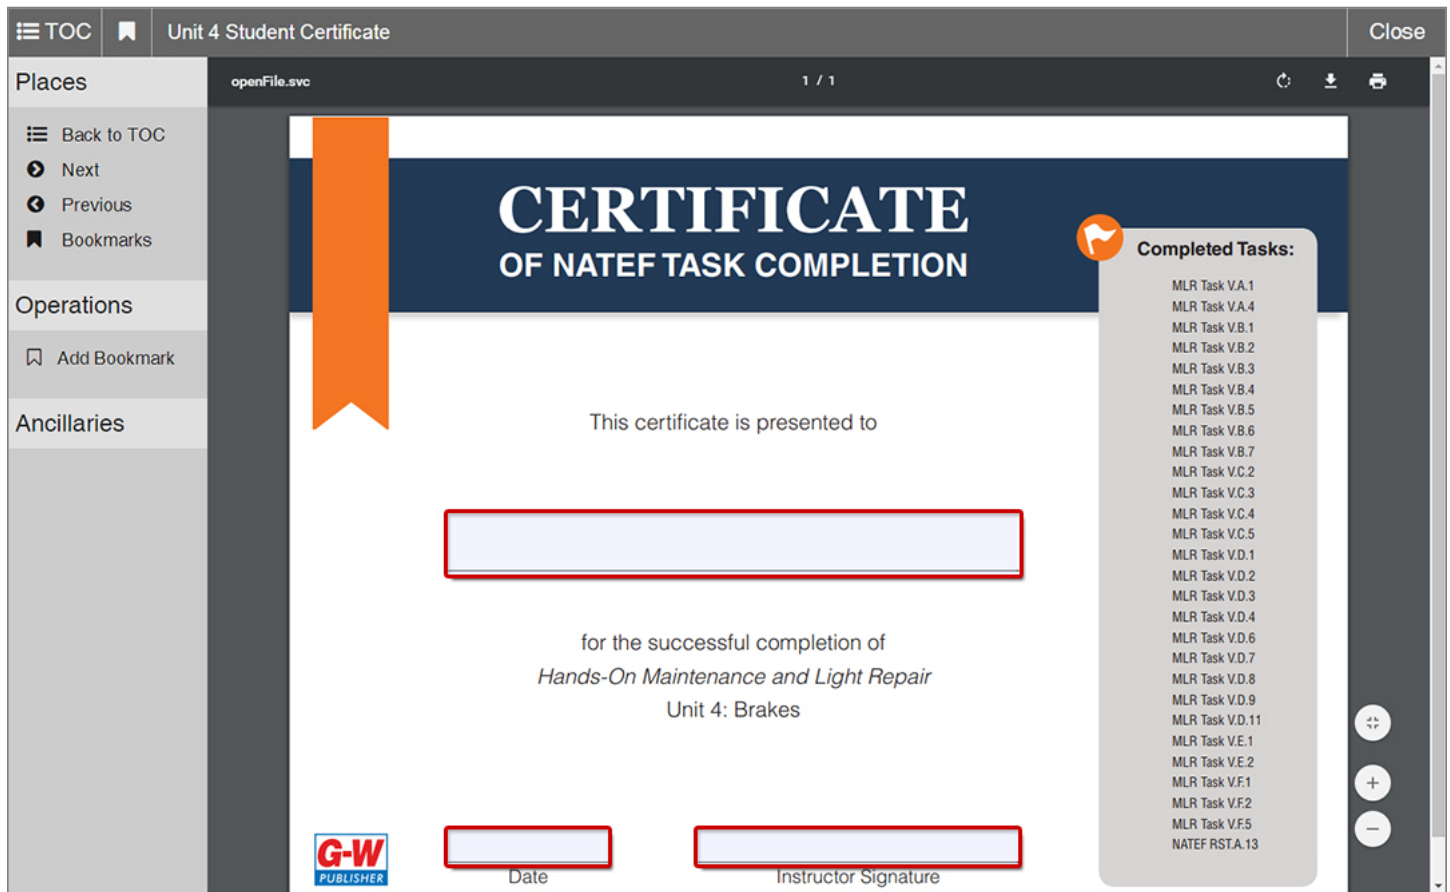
TOC Unit 4 Student Certificate Close

Places

Back to TOC
Next
Previous
Bookmarks

Operations

Add Bookmark

Ancillaries

openFile.svc 1 / 1

CERTIFICATE
OF NATEF TASK COMPLETION

Completed Tasks:

MLR Task V.A.1
MLR Task V.A.4
MLR Task V.B.1
MLR Task V.B.2
MLR Task V.B.3
MLR Task V.B.4
MLR Task V.B.5
MLR Task V.B.6
MLR Task V.B.7
MLR Task V.C.2
MLR Task V.C.3
MLR Task V.C.4
MLR Task V.C.5
MLR Task V.D.1
MLR Task V.D.2
MLR Task V.D.3
MLR Task V.D.4
MLR Task V.D.6
MLR Task V.D.7
MLR Task V.D.8
MLR Task V.D.9
MLR Task V.D.11
MLR Task V.E.1
MLR Task V.E.2
MLR Task V.F.1
MLR Task V.F.2
MLR Task V.F.5
NATEF RST.A.13

This certificate is presented to

for the successful completion of
*Hands-On Maintenance and Light Repair*
Unit 4: Brakes

G-W PUBLISHER

Date

Instructor Signature